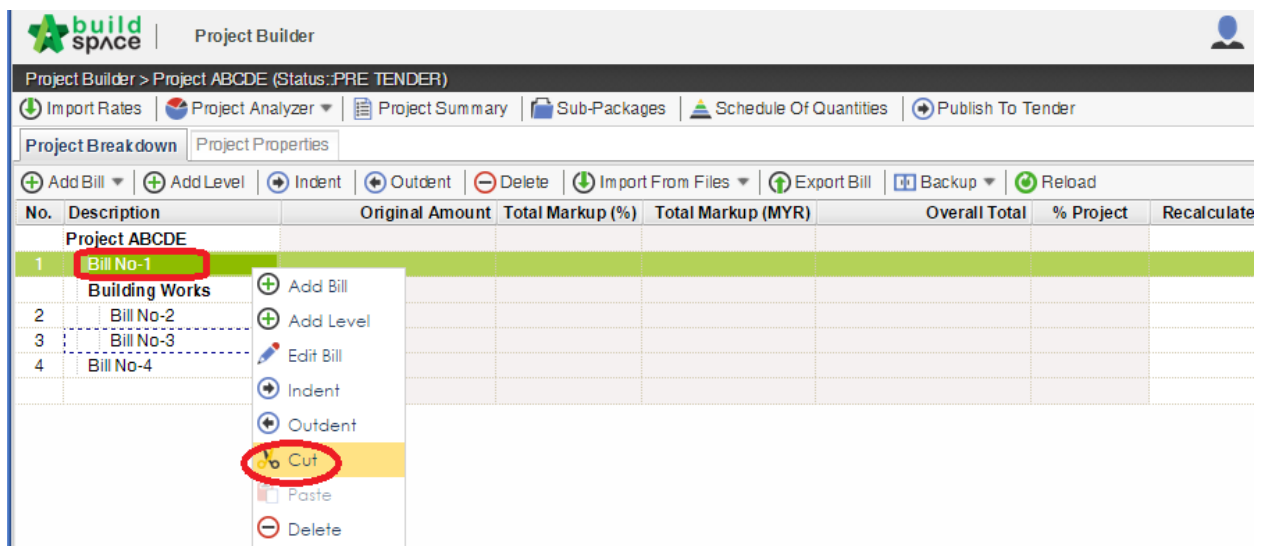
build space | Project Builder

Project Builder > Project ABCDE (Status::PRE TENDER)

Import Rates | Project Analyzer ▾ | Project Summary | Sub-Packages | Schedule Of Quantities | Publish To Tender

Project Breakdown | Project Properties

Add Bill ▾ | Add Level | Indent | Outdent | Delete | Import From Files ▾ | Export Bill | Backup ▾ | Reload

| No. | Description | Original Amount | Total Markup (%) | Total Markup (MYR) | Overall Total | % Project | Recalculate |
|---|---|---|---|---|---|---|---|
| | Project ABCDE | | | | | | |
| 1 | Bill No-1 | | | | | | |
| | Building Works | | | | | | |
| 2 | Bill No-2 | | | | | | |
| 3 | Bill No-3 | | | | | | |
| 4 | Bill No-4 | | | | | | |

Add Bill
Add Level
Edit Bill
Indent
Outdent
Cut
Paste
Delete